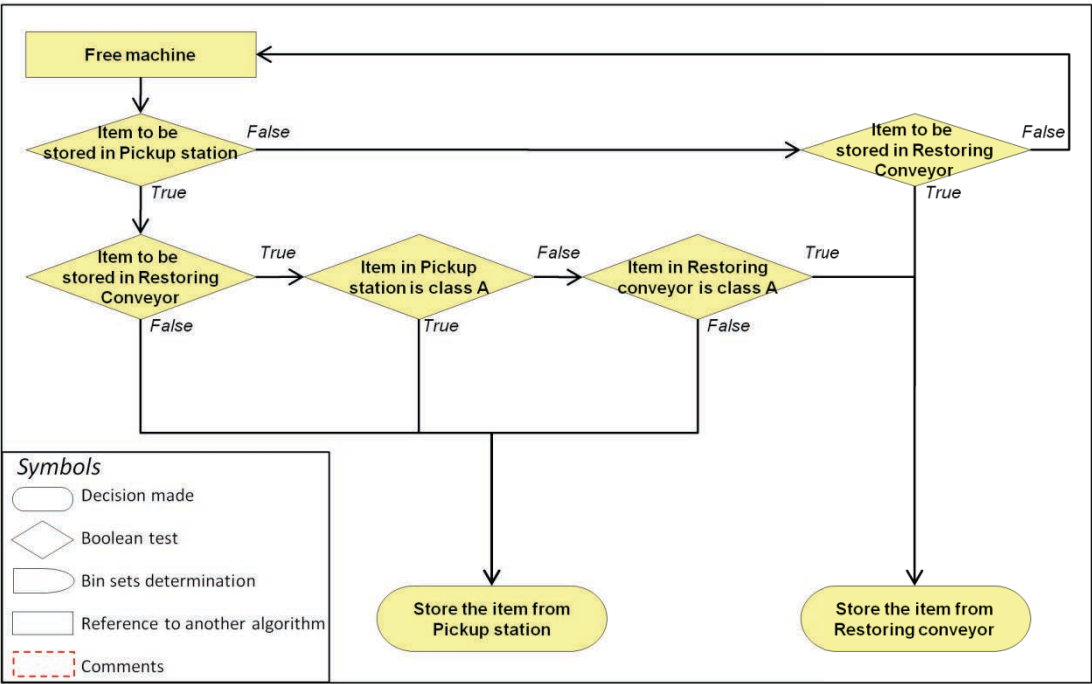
Free machine

Item to be stored in Pickup station

False

Item to be stored in Restoring Conveyor

False

True

True

Item to be stored in Restoring Conveyor

True

Item in Pickup station is class A

False

Item in Restoring conveyor is class A

True

False

True

False

Symbols

Decision made

Boolean test

Bin sets determination

Reference to another algorithm

Comments

Store the item from Pickup station

Store the item from Restoring conveyor